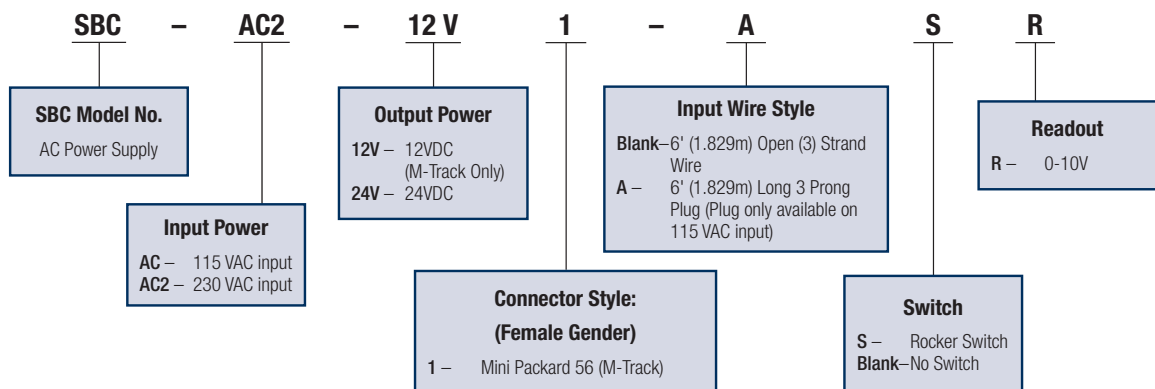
SBC – AC2 – 12 V 1 – A S R

SBC Model No.
AC Power Supply

Input Power
AC – 115 VAC input
AC2 – 230 VAC input

Output Power
12V – 12VDC (M-Track Only)
24V – 24VDC

Connector Style:
(Female Gender)
1 – Mini Packard 56 (M-Track)

Input Wire Style
Blank–6' (1.829m) Open (3) Strand Wire
A – 6' (1.829m) Long 3 Prong Plug (Plug only available on 115 VAC input)

Switch
S – Rocker Switch
Blank–No Switch

Readout
R – 0-10V